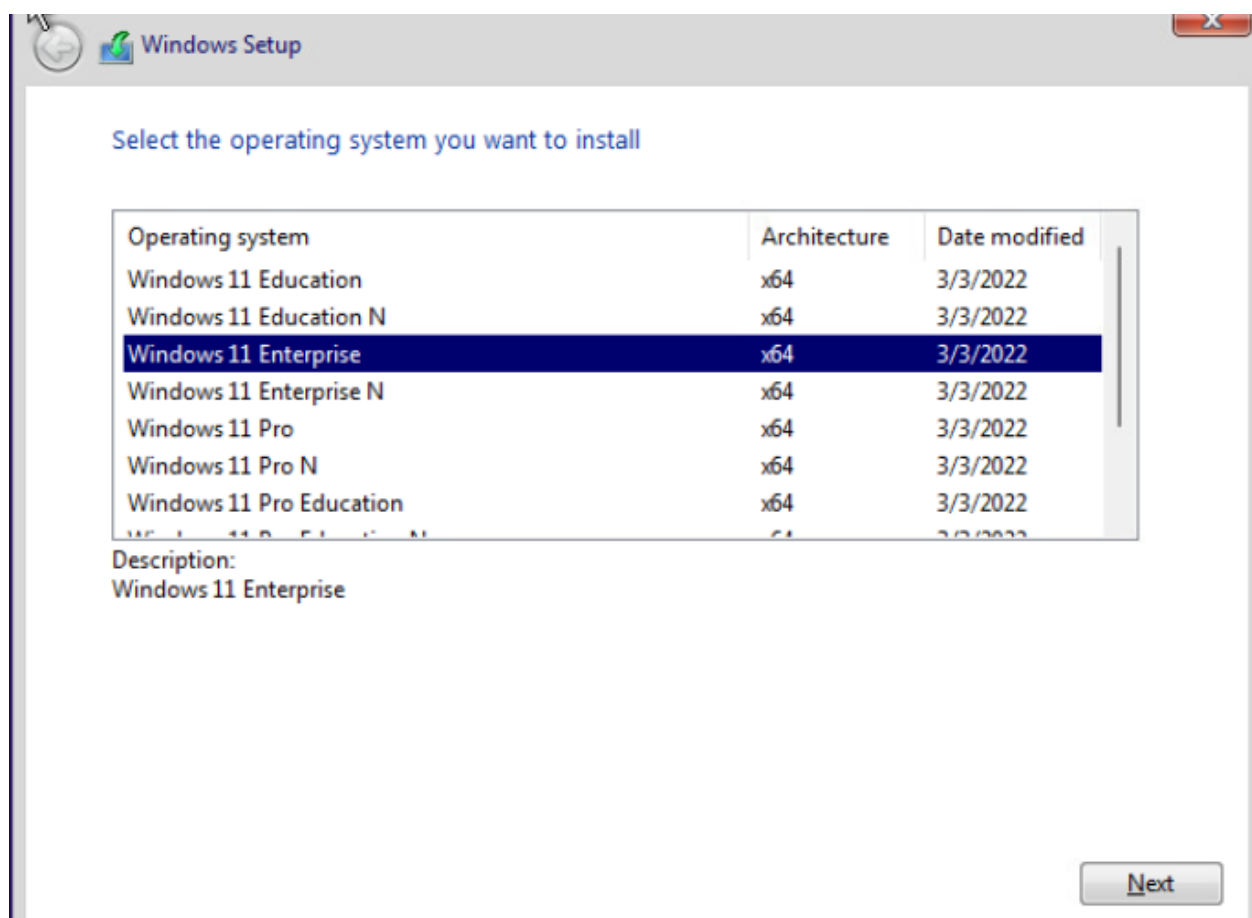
Windows Setup

Select the operating system you want to install

| Operating system | Architecture | Date modified |
|---|---|---|
| Windows 11 Education | x64 | 3/3/2022 |
| Windows 11 Education N | x64 | 3/3/2022 |
| Windows 11 Enterprise | x64 | 3/3/2022 |
| Windows 11 Enterprise N | x64 | 3/3/2022 |
| Windows 11 Pro | x64 | 3/3/2022 |
| Windows 11 Pro N | x64 | 3/3/2022 |
| Windows 11 Pro Education | x64 | 3/3/2022 |
| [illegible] | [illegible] | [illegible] |

Description:
Windows 11 Enterprise

Next